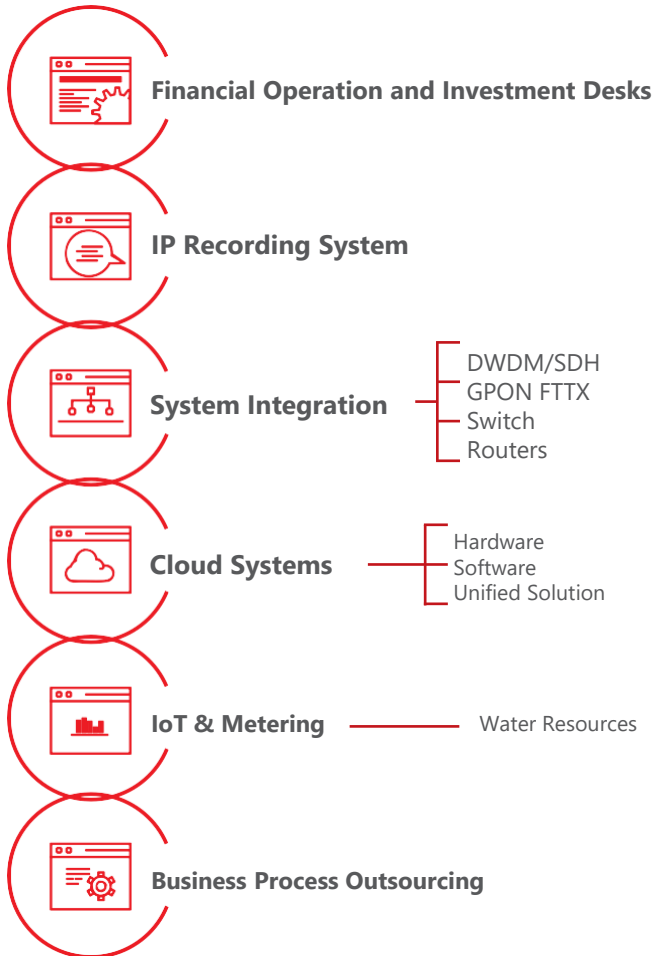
Financial Operation and Investment Desks

IP Recording System

System Integration

DWDM/SDH
GPON FTTX
Switch
Routers

Cloud Systems

Hardware
Software
Unified Solution

IoT & Metering

Water Resources

Business Process Outsourcing